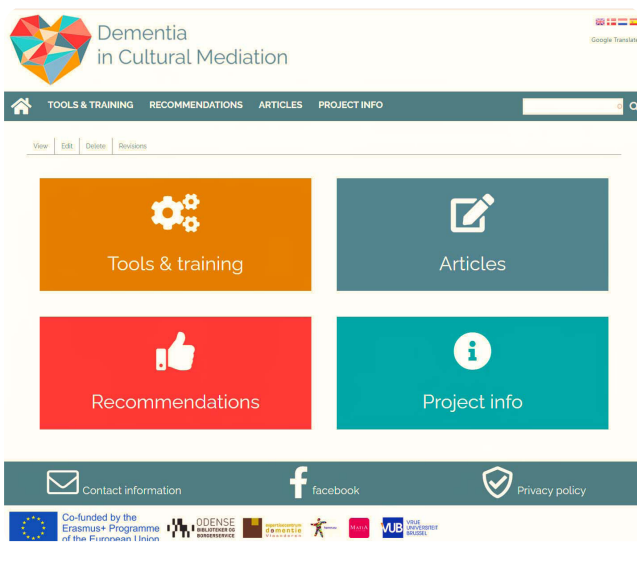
Dementia
in Cultural Mediation

Google Translate

TOOLS & TRAINING RECOMMENDATIONS ARTICLES PROJECT INFO

View Edit Delete Revisions

Tools & training

Articles

Recommendations

Project info

Contact information

facebook

Privacy policy

Co-funded by the Erasmus+ Programme of the European Union

ODENSE BIBLIOTEKER OG BORGERSERVICE

expertisecentrum dementie Vlaanderen

MAKA

VUB VRIJE UNIVERSITEIT BRUSSEL